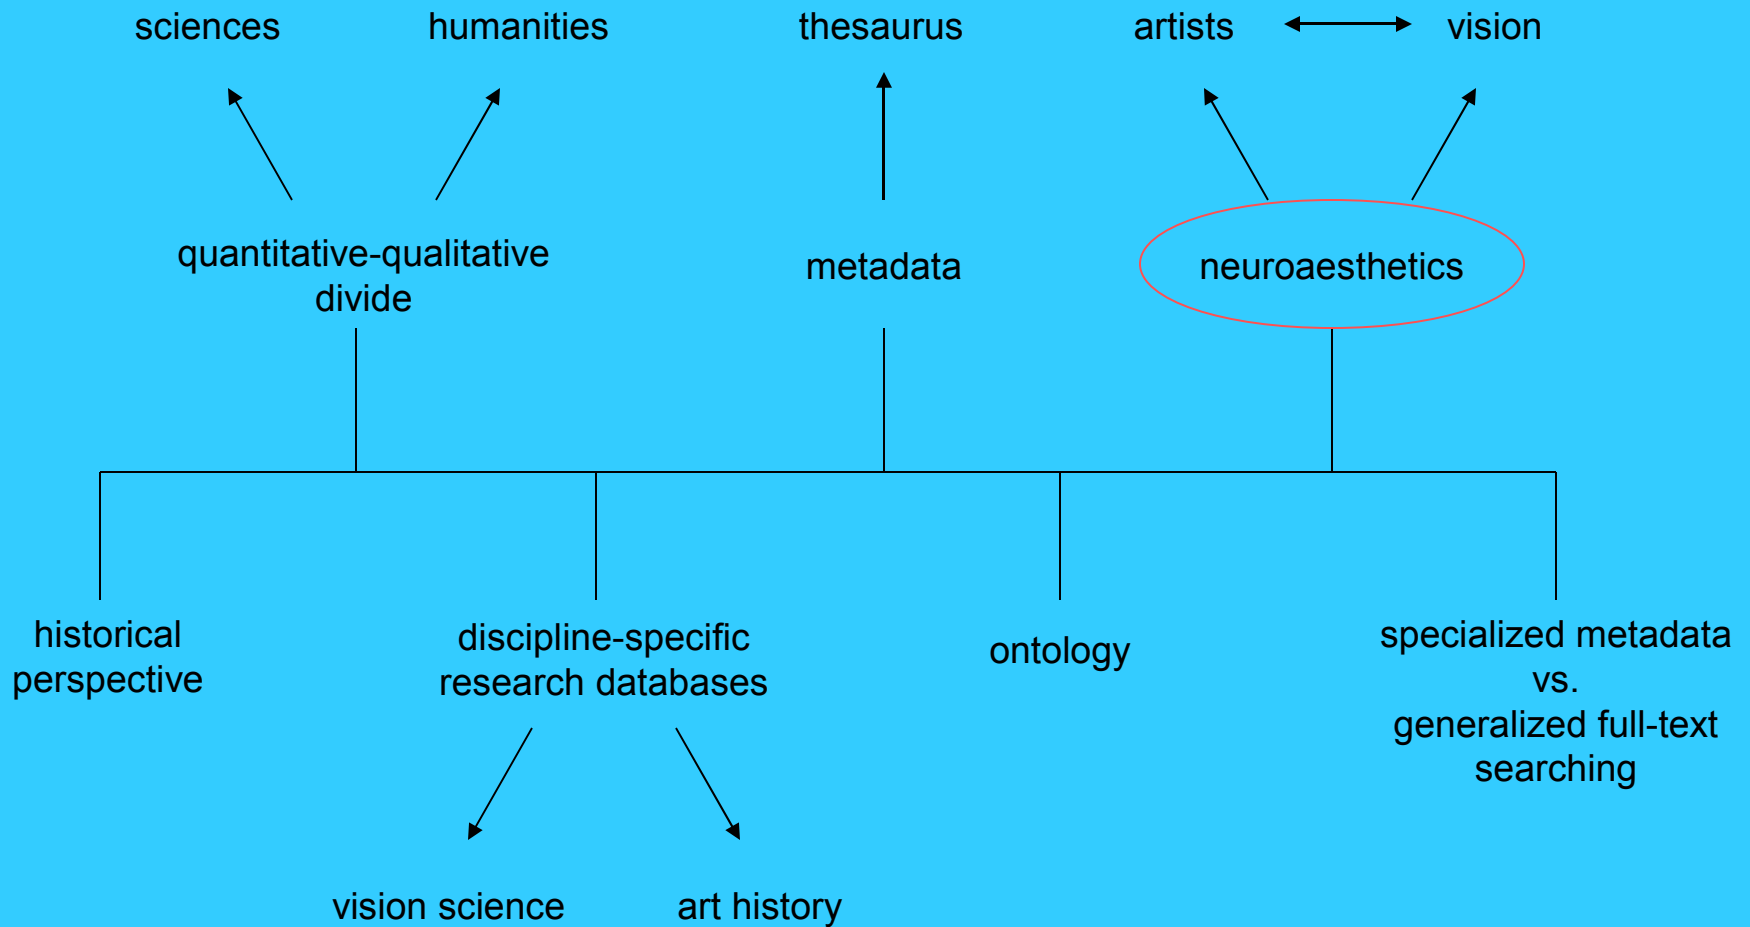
sciences

humanities

thesaurus

artists

vision

quantitative-qualitative divide

metadata

neuroaesthetics

historical perspective

discipline-specific research databases

ontology

specialized metadata vs. generalized full-text searching

vision science

art history